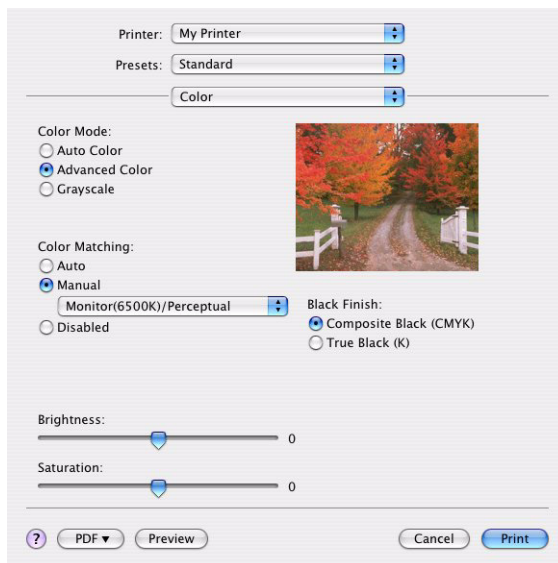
Printer: My Printer

Presets: Standard

Color

Color Mode:
Auto Color
Advanced Color
Grayscale

Color Matching:
Auto
Manual
Monitor(6500K)/Perceptual
Disabled

Black Finish:
Composite Black (CMYK)
True Black (K)

Brightness:
0

Saturation:
0

?
PDF ▾
Preview
Cancel
Print